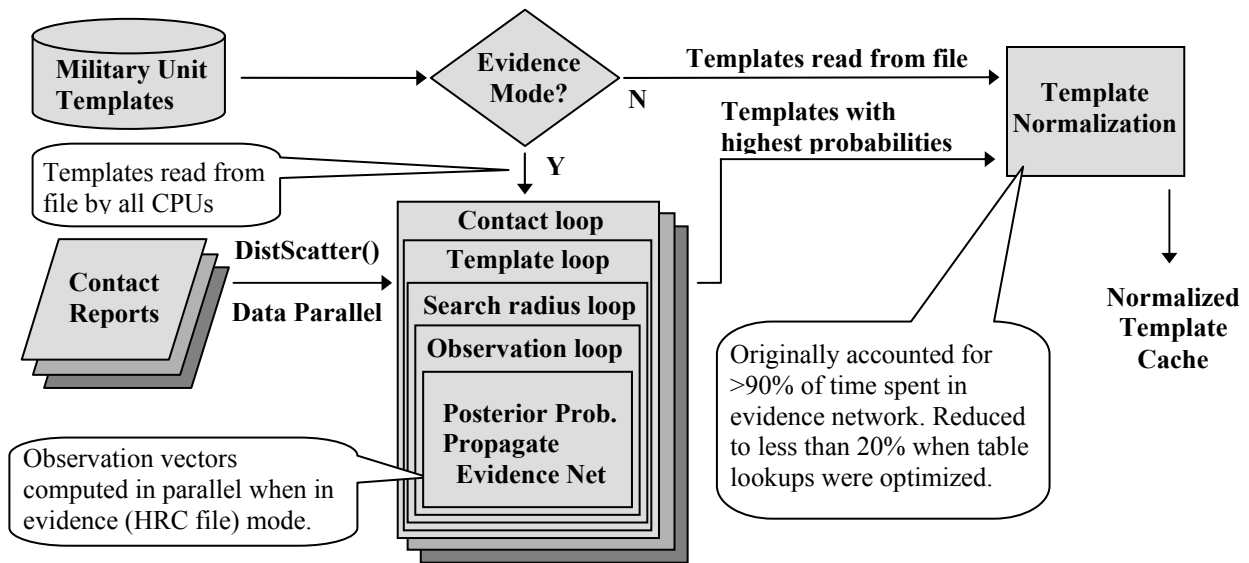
Military Unit Templates

Evidence Mode?

N

Templates read from file

Template Normalization

Templates with highest probabilities

Templates read from file by all CPUs

Y

Contact loop

Template loop

Search radius loop

Observation loop

Posterior Prob. Propagate Evidence Net

Contact Reports

DistScatter()

Data Parallel

Normalized Template Cache

Originally accounted for >90% of time spent in evidence network. Reduced to less than 20% when table lookups were optimized.

Observation vectors computed in parallel when in evidence (HRC file) mode.